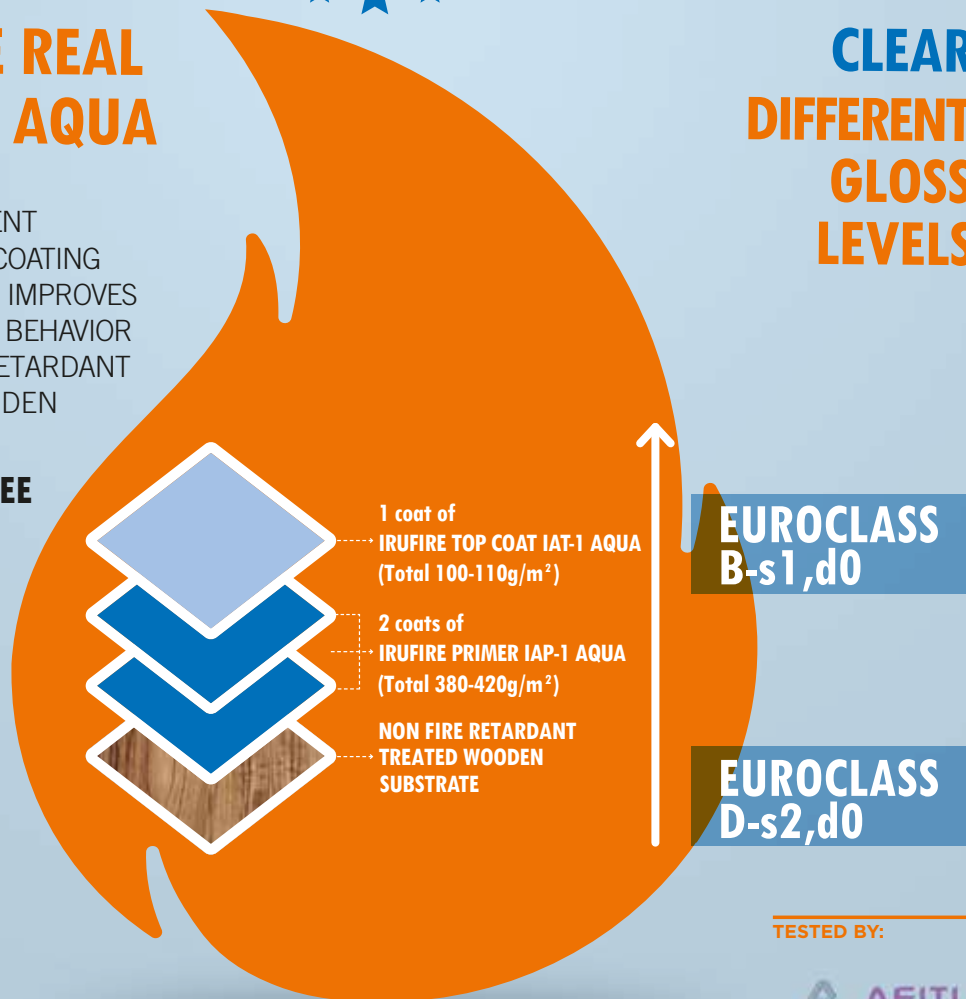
E REAL
AQUA

ENT
COATING
IMPROVES
BEHAVIOR
ETARDANT
DEN

EE

CLEAR
DIFFERENT
GLOSS
LEVELS

1 coat of
IRUFIRE TOP COAT IAT-1 AQUA
(Total 100-110g/m²)

2 coats of
IRUFIRE PRIMER IAP-1 AQUA
(Total 380-420g/m²)

NON FIRE RETARDANT
TREATED WOODEN
SUBSTRATE

EUROCLASS
B-s1,d0

EUROCLASS
D-s2,d0

TESTED BY:

AFITI